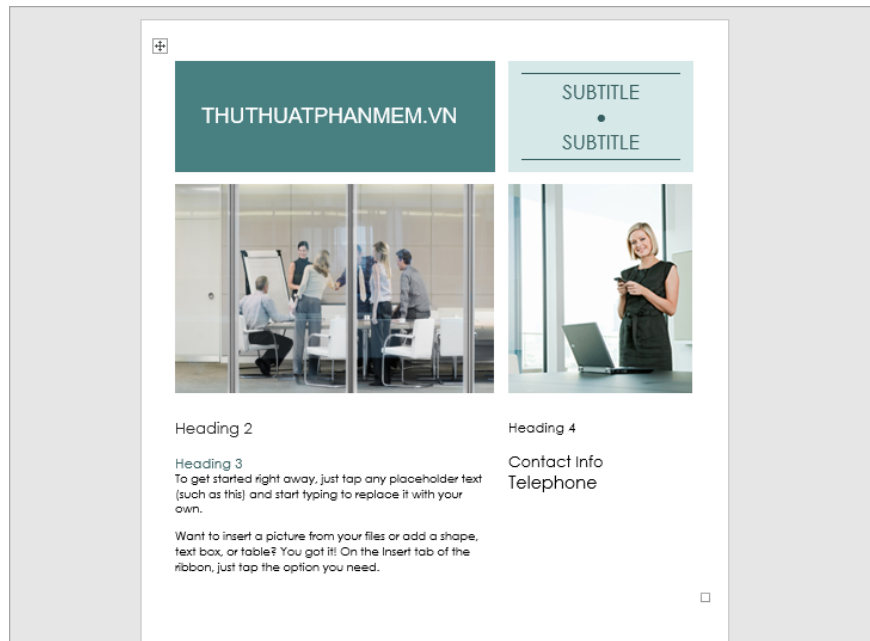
THUTHUATPHANMEM.VN

SUBTITLE
•
SUBTITLE

Heading 2

Heading 3
To get started right away, just tap any placeholder text (such as this) and start typing to replace it with your own.

Want to insert a picture from your files or add a shape, text box, or table? You got it! On the Insert tab of the ribbon, just tap the option you need.

Heading 4

Contact Info
Telephone